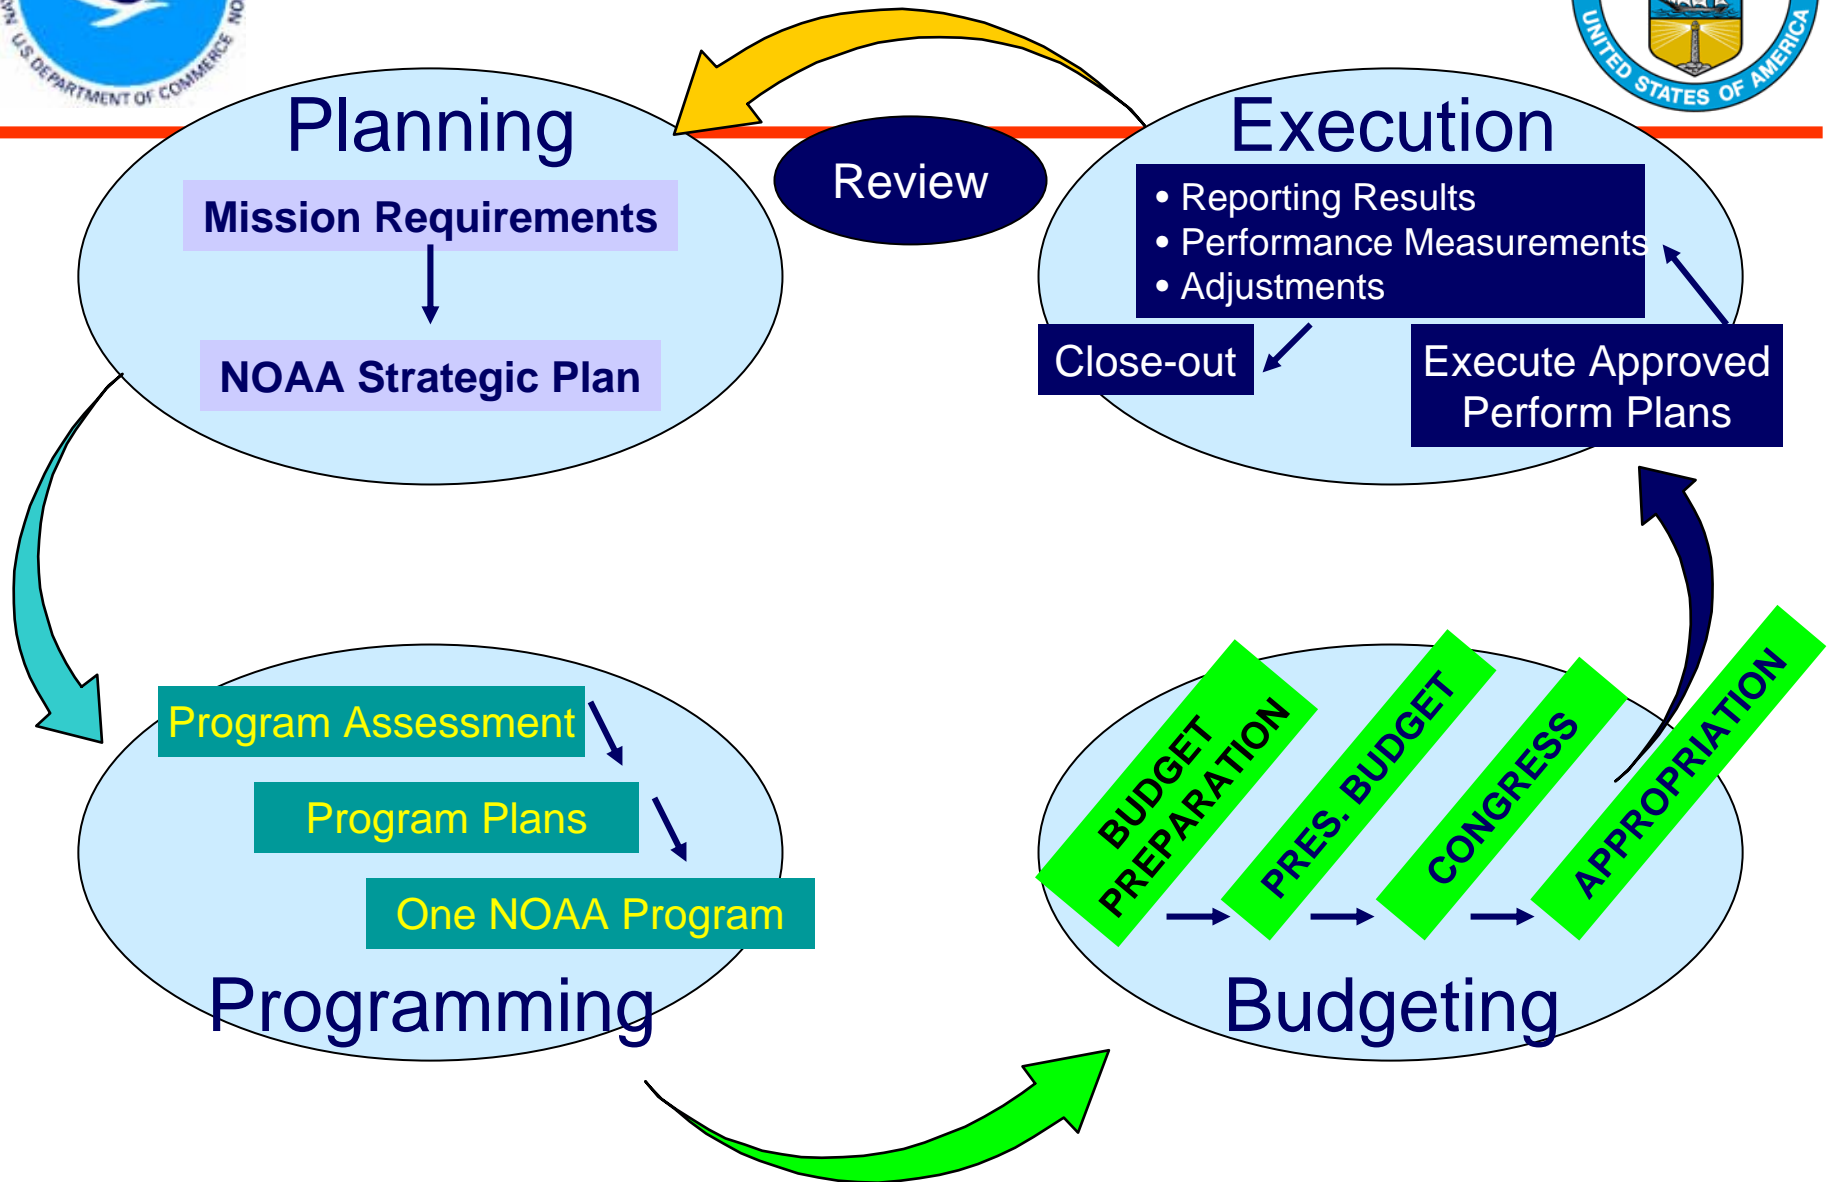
U.S. DEPARTMENT OF COMMERCE

UNITED STATES OF AMERICA

Planning

Mission Requirements

NOAA Strategic Plan

Review

Execution

• Reporting Results
• Performance Measurements
• Adjustments

Close-out

Execute Approved Perform Plans

Program Assessment

Program Plans

One NOAA Program

Programming

BUDGET PREPARATION

PRES. BUDGET

CONGRESS

APPROPRIATION

Budgeting